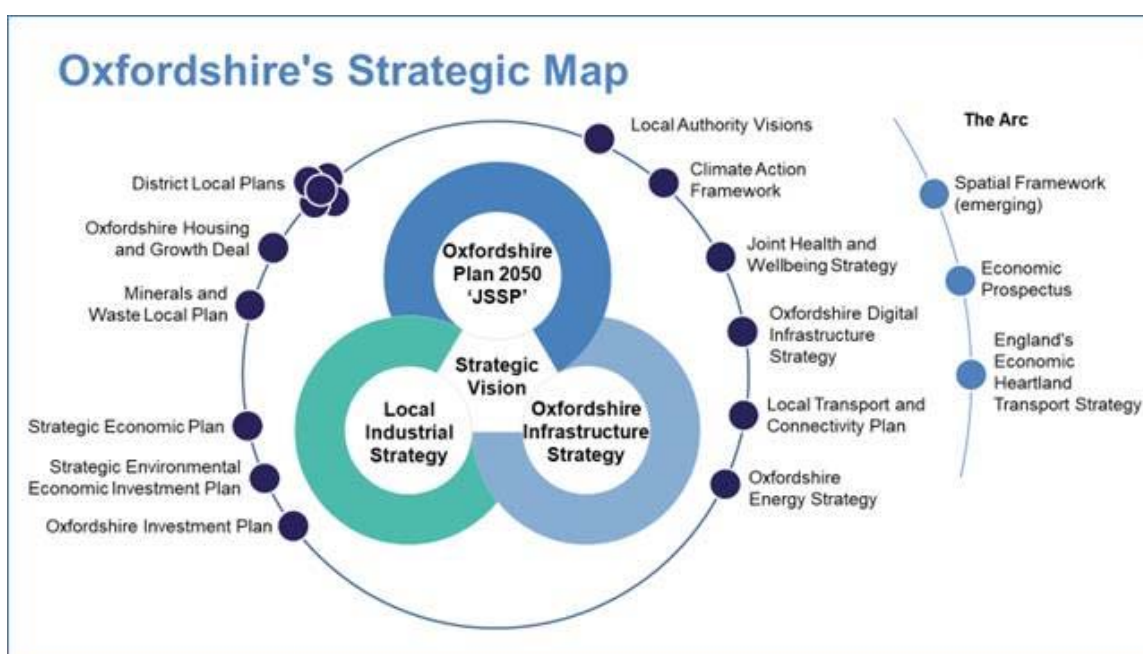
Oxfordshire's Strategic Map

District Local Plans

Oxfordshire Housing and Growth Deal

Minerals and Waste Local Plan

Strategic Economic Plan

Strategic Environmental Economic Investment Plan

Oxfordshire Investment Plan

Oxfordshire Plan 2050 'JSSP'

Strategic Vision

Local Industrial Strategy

Oxfordshire Infrastructure Strategy

Local Authority Visions

Climate Action Framework

Joint Health and Wellbeing Strategy

Oxfordshire Digital Infrastructure Strategy

Local Transport and Connectivity Plan

Oxfordshire Energy Strategy

The Arc

Spatial Framework (emerging)

Economic Prospectus

England's Economic Heartland Transport Strategy